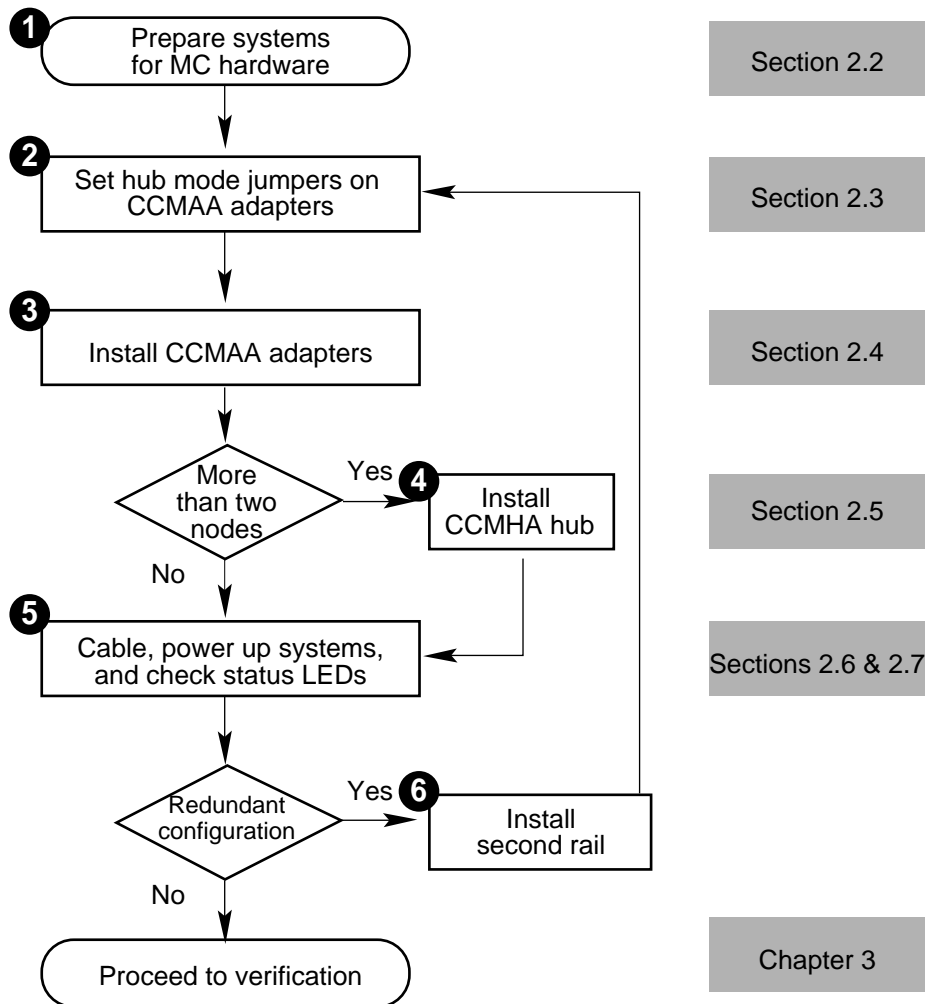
1 Prepare systems for MC hardware

Section 2.2

2 Set hub mode jumpers on CCMAA adapters

Section 2.3

3 Install CCMAA adapters

Section 2.4

More than two nodes

Yes

4 Install CCMHA hub

Section 2.5

No

5 Cable, power up systems, and check status LEDs

Sections 2.6 & 2.7

Redundant configuration

Yes

6 Install second rail

No

Proceed to verification

Chapter 3